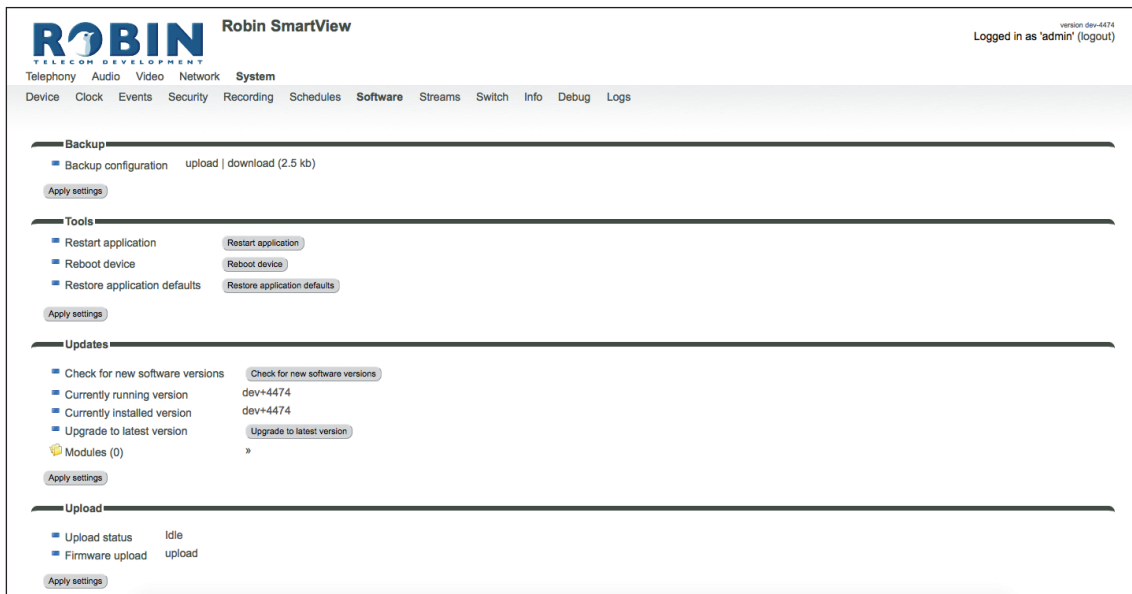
ROBIN
TELECOM DEVELOPMENT

Robin SmartView

version dev-4474
Logged in as 'admin' (logout)

Telephony Audio Video Network System

Device Clock Events Security Recording Schedules Software Streams Switch Info Debug Logs

Backup

Backup configuration upload | download (2.5 kb)

Apply settings

Tools

Restart application Restart application

Reboot device Reboot device

Restore application defaults Restore application defaults

Apply settings

Updates

Check for new software versions Check for new software versions

Currently running version dev+4474

Currently installed version dev+4474

Upgrade to latest version Upgrade to latest version

Modules (0) »

Apply settings

Upload

Upload status Idle

Firmware upload upload

Apply settings